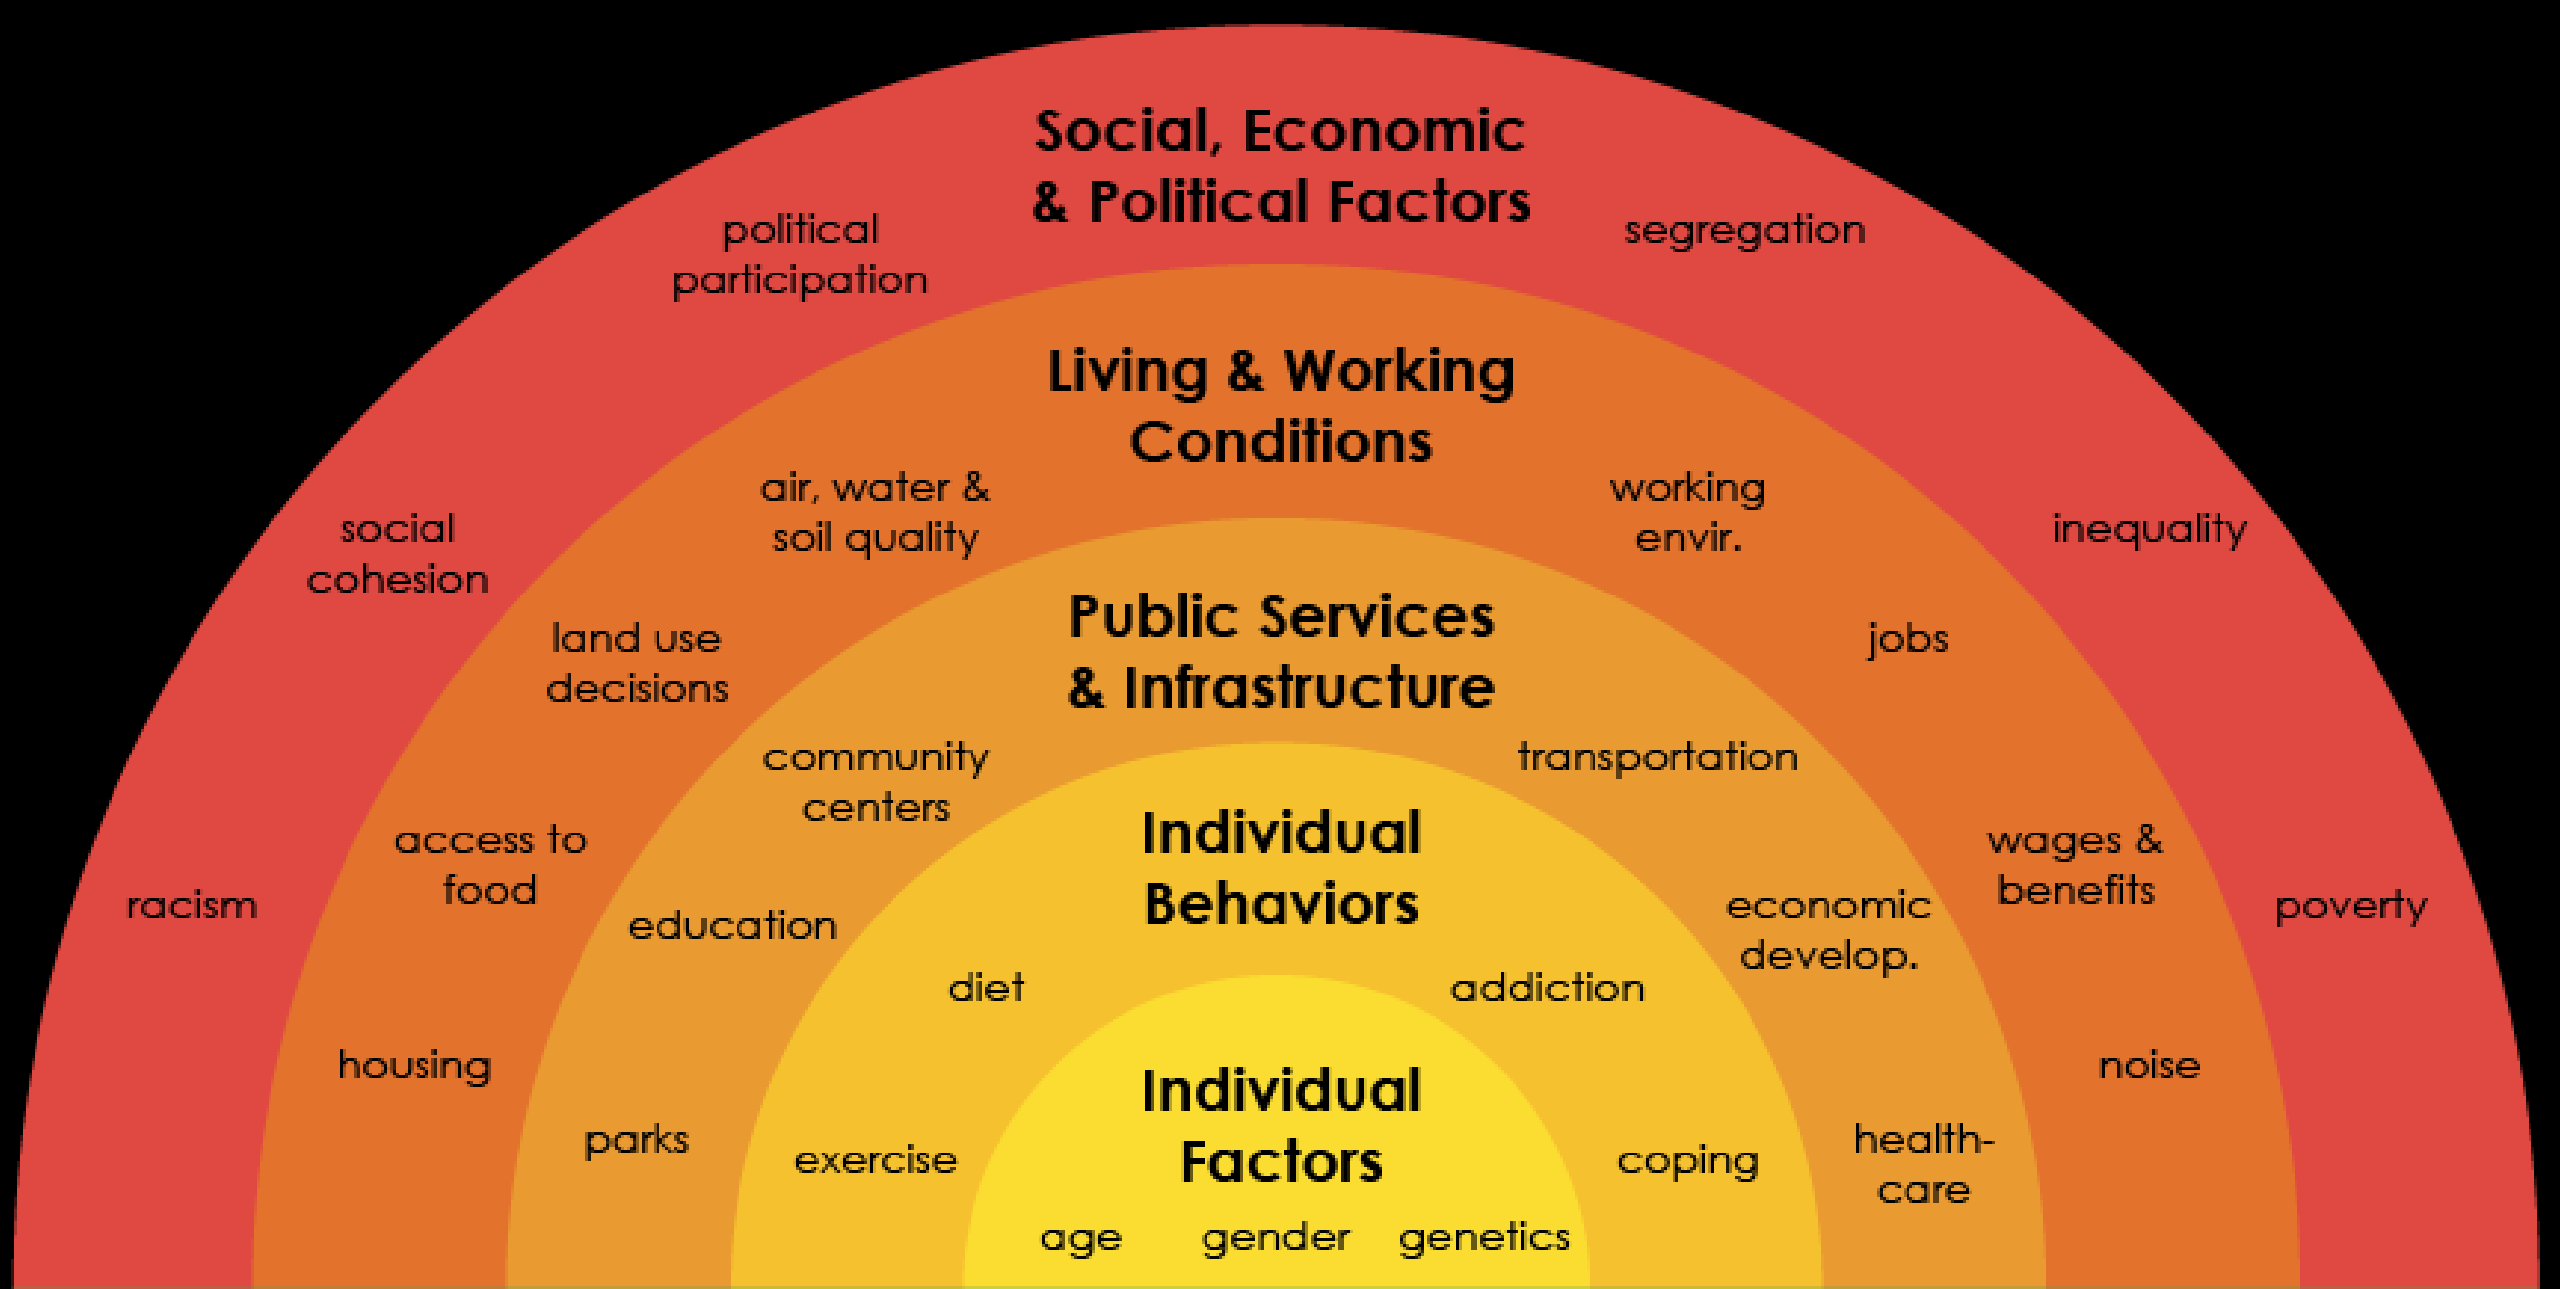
Social, Economic & Political Factors

political participation

segregation

Living & Working Conditions

air, water & soil quality

working envir.

social cohesion

inequality

Public Services & Infrastructure

land use decisions

jobs

community centers

transportation

Individual Behaviors

access to food

wages & benefits

racism

education

economic develop.

poverty

diet

addiction

housing

noise

Individual Factors

parks

exercise

coping

health-care

age

gender

genetics